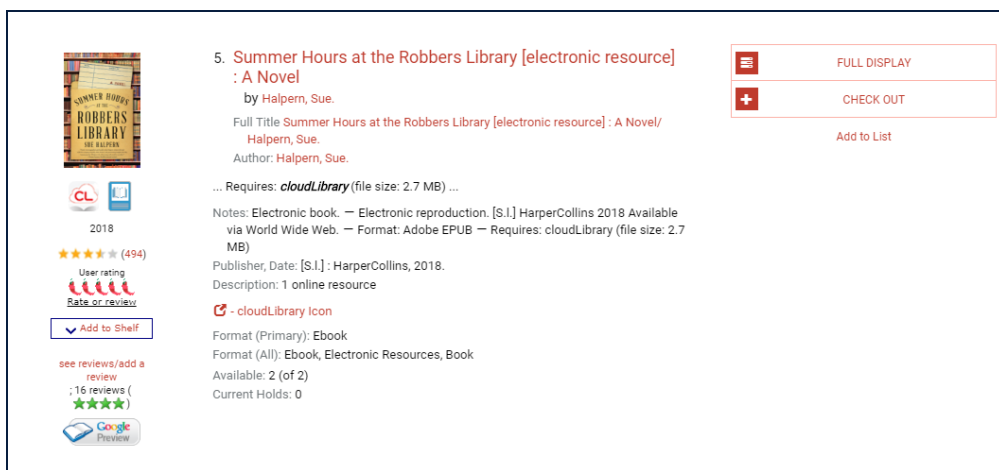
SUMMER HOURS AT THE ROBBERS LIBRARY SUE HALPERN

CL

2018

(494)

User rating

Rate or review

Add to Shelf

see reviews/add a review

; 16 reviews ( )

Google Preview

5. Summer Hours at the Robbers Library [electronic resource] : A Novel

by Halpern, Sue.

Full Title Summer Hours at the Robbers Library [electronic resource] : A Novel/ Halpern, Sue.

Author: Halpern, Sue.

... Requires: cloudLibrary (file size: 2.7 MB) ...

Notes: Electronic book. — Electronic reproduction. [S.l.] HarperCollins 2018 Available via World Wide Web. — Format: Adobe EPUB — Requires: cloudLibrary (file size: 2.7 MB)

Publisher, Date: [S.l.] : HarperCollins, 2018.

Description: 1 online resource

- cloudLibrary Icon

Format (Primary): Ebook

Format (All): Ebook, Electronic Resources, Book

Available: 2 (of 2)

Current Holds: 0

FULL DISPLAY

CHECK OUT

Add to List